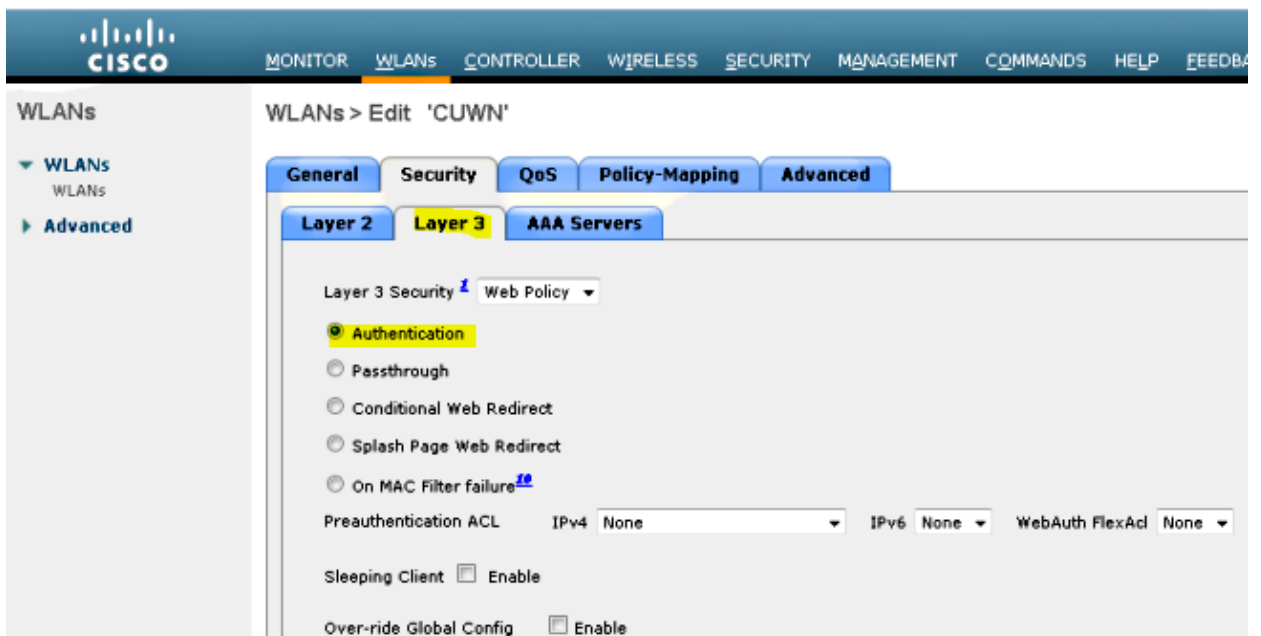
cisco

MONITOR WLANs CONTROLLER WIRELESS SECURITY MANAGEMENT COMMANDS HELP FEEDBA

WLANs

WLANs
WLANs

Advanced

WLANs > Edit 'CUWN'

General Security QoS Policy-Mapping Advanced

Layer 2 Layer 3 AAA Servers

Layer 3 Security $^1$ Web Policy

Authentication

Passthrough

Conditional Web Redirect

Splash Page Web Redirect

On MAC Filter failure$^{10}$

Preauthentication ACL IPv4 None IPv6 None WebAuth FlexAcl None

Sleeping Client Enable

Over-ride Global Config Enable